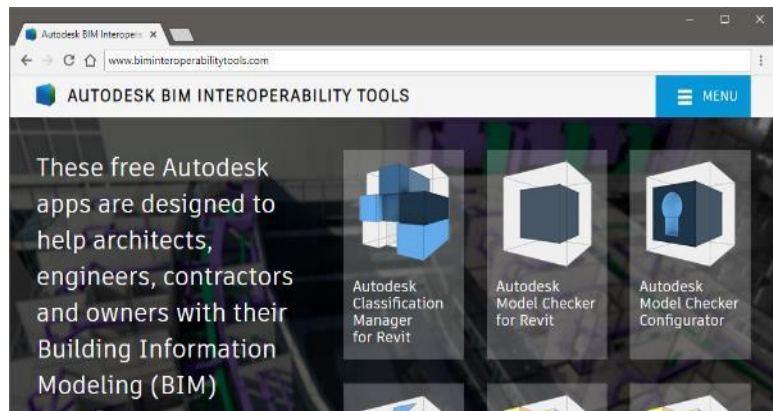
Autodesk BIM Interopera ×

www.biminteroperabilitytools.com

AUTODESK BIM INTEROPERABILITY TOOLS

MENU

These free Autodesk apps are designed to help architects, engineers, contractors and owners with their Building Information Modeling (BIM)

Autodesk Classification Manager for Revit

Autodesk Model Checker for Revit

Autodesk Model Checker Configurator